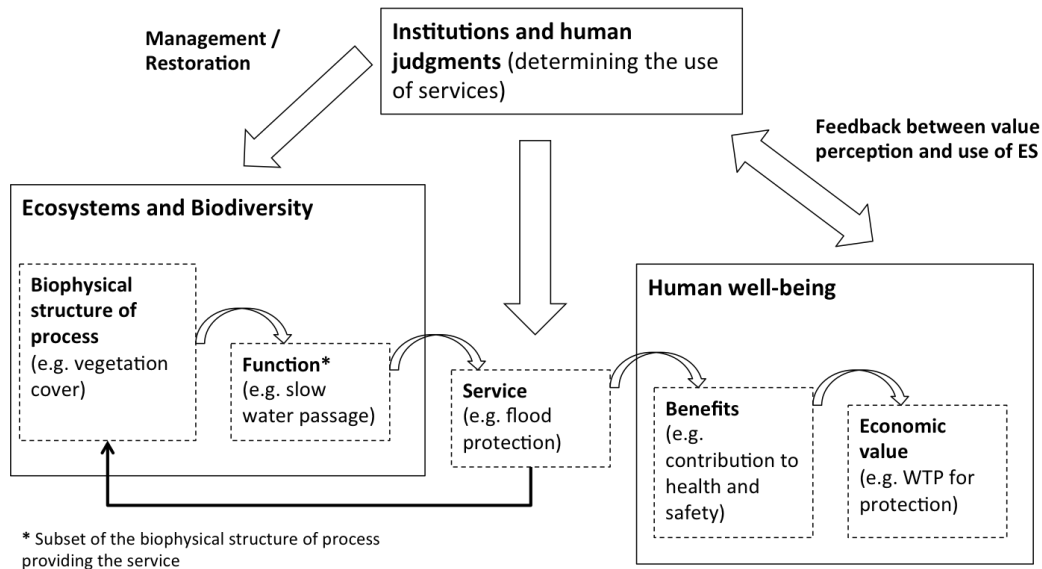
Management / Restoration

Institutions and human judgments (determining the use of services)

Feedback between value perception and use of ES

Ecosystems and Biodiversity

Biophysical structure of process (e.g. vegetation cover)

Function* (e.g. slow water passage)

Service (e.g. flood protection)

Human well-being

Benefits (e.g. contribution to health and safety)

Economic value (e.g. WTP for protection)

* Subset of the biophysical structure of process providing the service